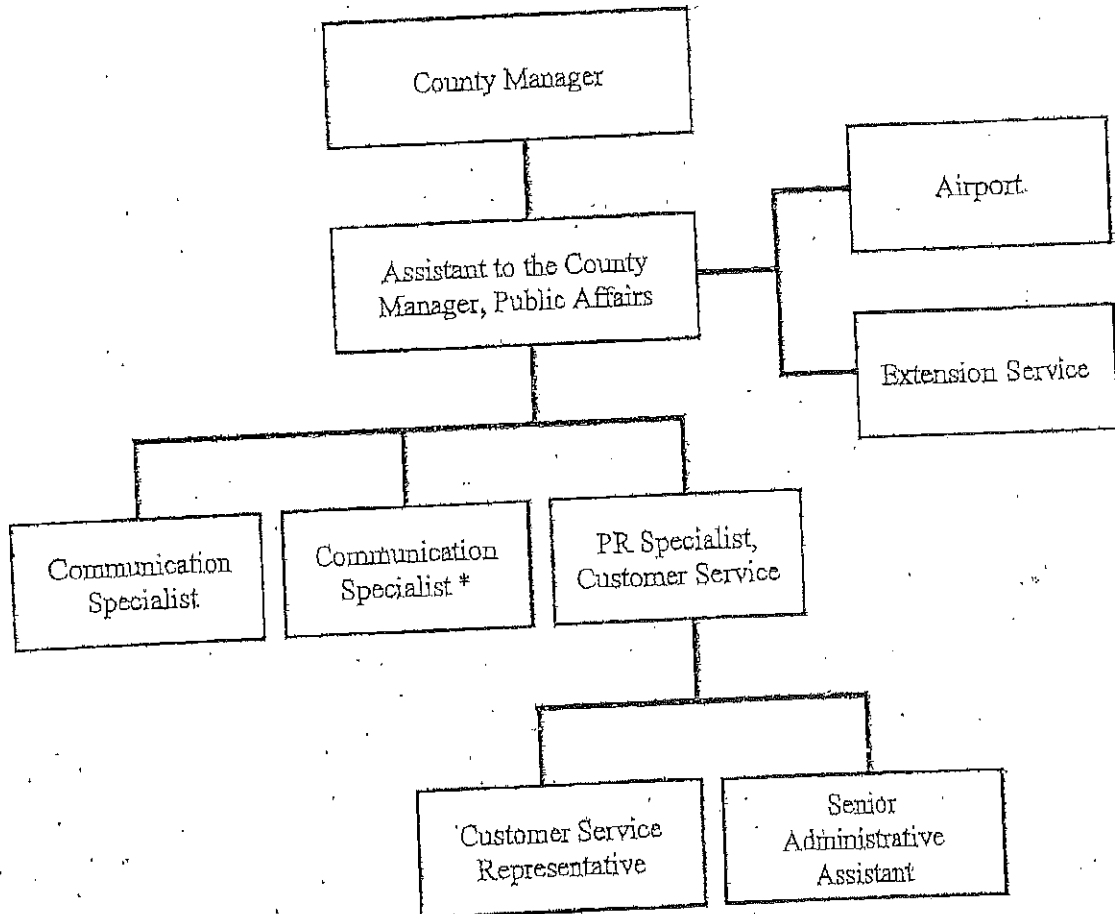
County Manager

Assistant to the County Manager, Public Affairs

Airport

Extension Service

Communication Specialist

Communication Specialist *

PR Specialist, Customer Service

Customer Service Representative

Senior Administrative Assistant